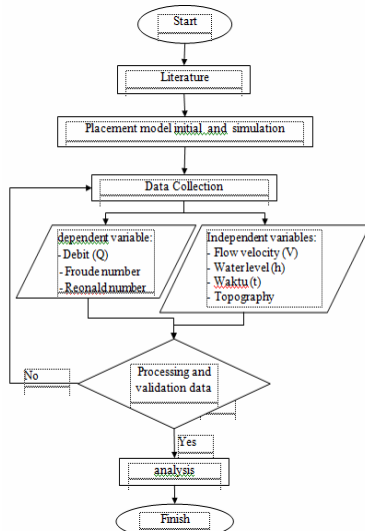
Start

Literature

Placement model initial and simulation

Data Collection

dependent variable:
- Debit (Q)
- Froude number
- Reonald number

Independent variables:
- Flow velocity (V)
- Water level (h)
- Waktu (t)
- Topography

No

Processing and validation data

Yes

analysis

Finish